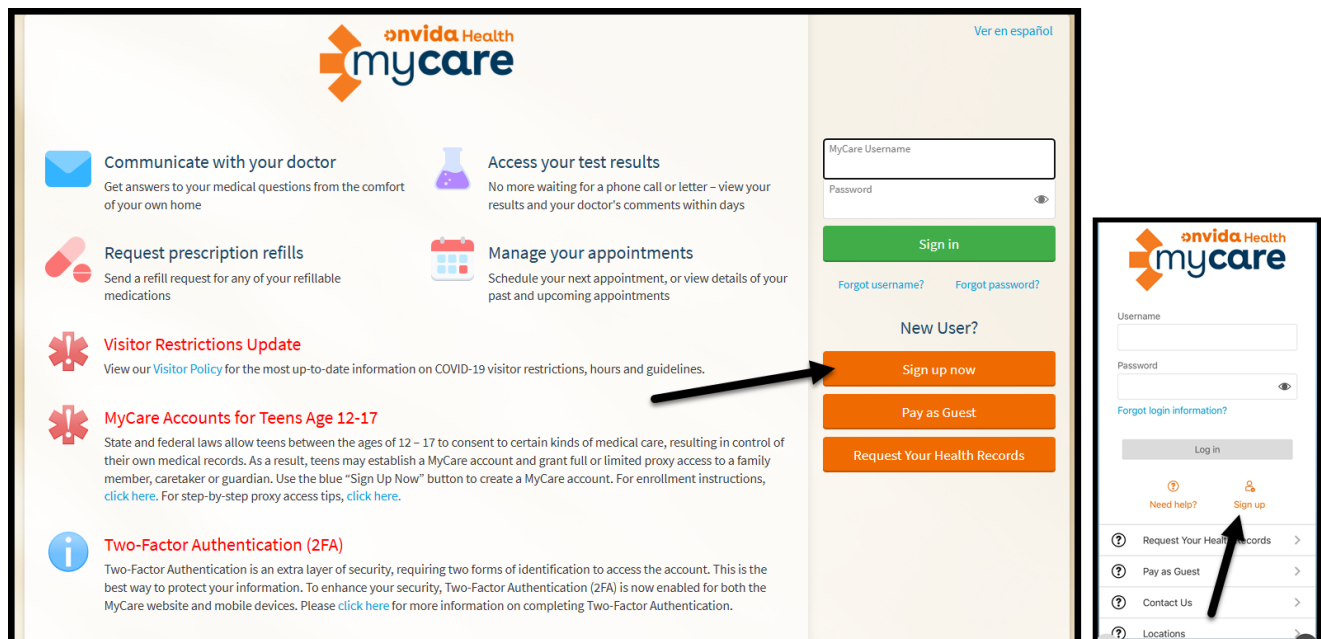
onvida Health
mycare

Ver en español

Communicate with your doctor
Get answers to your medical questions from the comfort of your own home

Access your test results
No more waiting for a phone call or letter – view your results and your doctor's comments within days

Request prescription refills
Send a refill request for any of your refillable medications

Manage your appointments
Schedule your next appointment, or view details of your past and upcoming appointments

Visitor Restrictions Update
View our Visitor Policy for the most up-to-date information on COVID-19 visitor restrictions, hours and guidelines.

MyCare Accounts for Teens Age 12-17
State and federal laws allow teens between the ages of 12 – 17 to consent to certain kinds of medical care, resulting in control of their own medical records. As a result, teens may establish a MyCare account and grant full or limited proxy access to a family member, caretaker or guardian. Use the blue "Sign Up Now" button to create a MyCare account. For enrollment instructions, click here. For step-by-step proxy access tips, click here.

Two-Factor Authentication (2FA)
Two-Factor Authentication is an extra layer of security, requiring two forms of identification to access the account. This is the best way to protect your information. To enhance your security, Two-Factor Authentication (2FA) is now enabled for both the MyCare website and mobile devices. Please click here for more information on completing Two-Factor Authentication.

MyCare Username
Password
Sign in
Forgot username?
Forgot password?
New User?
Sign up now
Pay as Guest
Request Your Health Records

onvida Health
mycare
Username
Password
Forgot login information?
Log in
Need help?
Sign up
Request Your Health Records
Pay as Guest
Contact Us
Locations